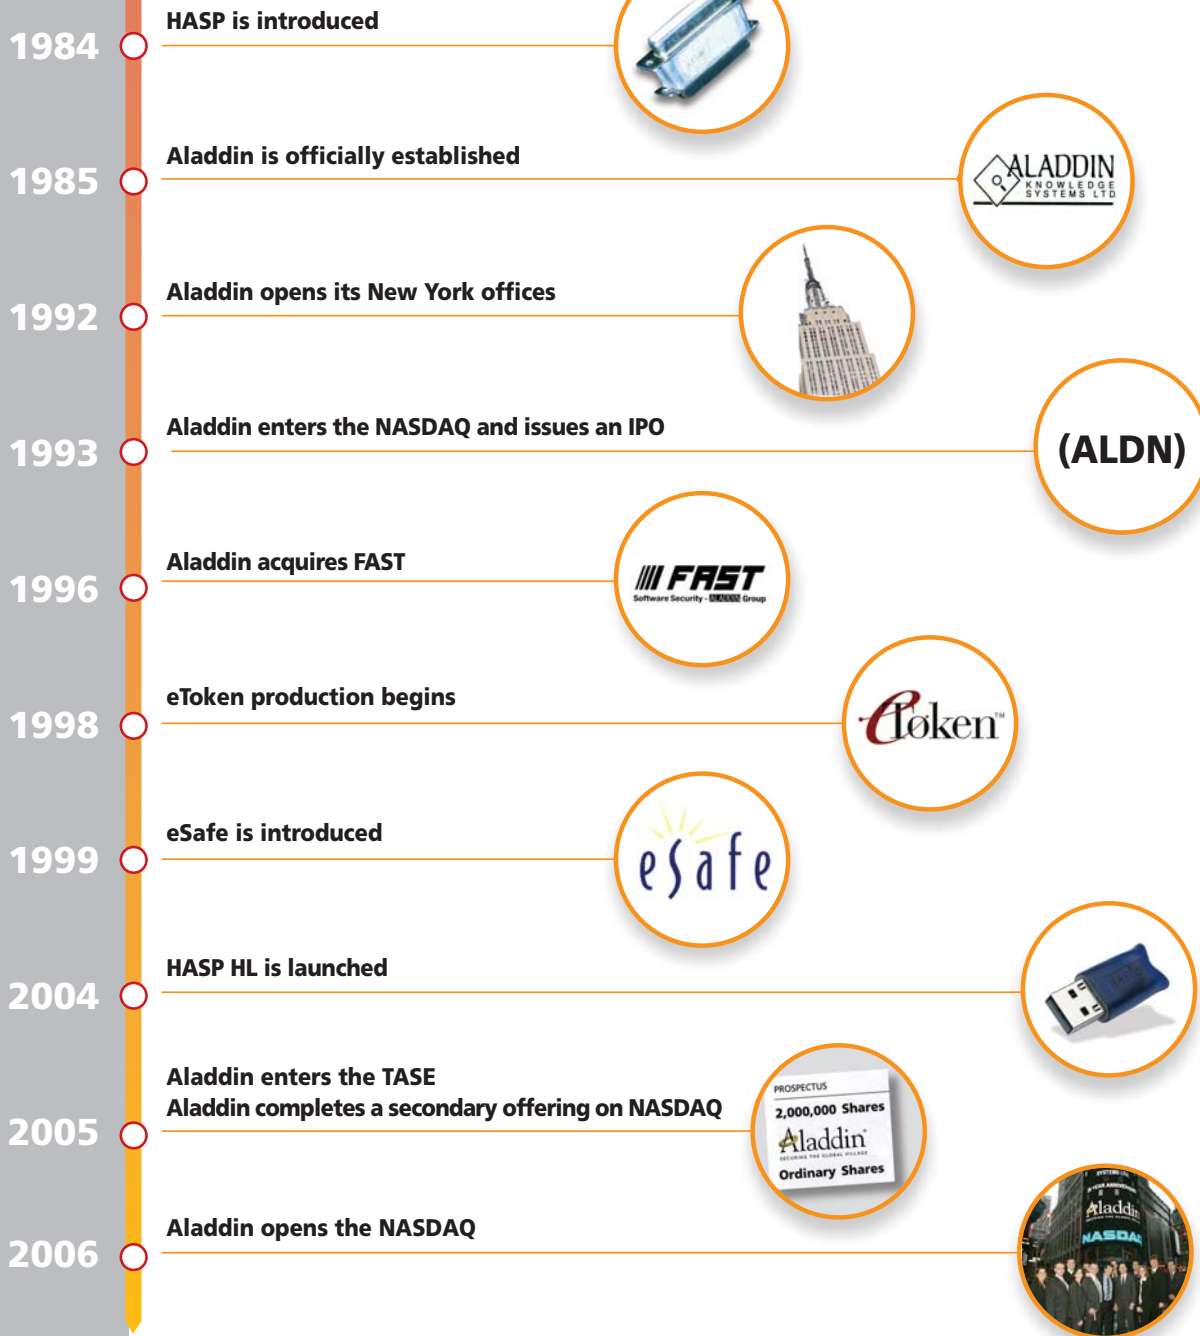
1984
HASP is introduced

1985
Aladdin is officially established

ALADDIN KNOWLEDGE SYSTEMS LTD

1992
Aladdin opens its New York offices

1993
Aladdin enters the NASDAQ and issues an IPO

(ALDN)

1996
Aladdin acquires FAST

FAST Software Security - ALADDIN Group

1998
eToken production begins

eToken™

1999
eSafe is introduced

eSafe

2004
HASP HL is launched

2005
Aladdin enters the TASE
Aladdin completes a secondary offering on NASDAQ

PROSPECTUS
2,000,000 Shares
Aladdin
Ordinary Shares

2006
Aladdin opens the NASDAQ

Aladdin
NASDAQ